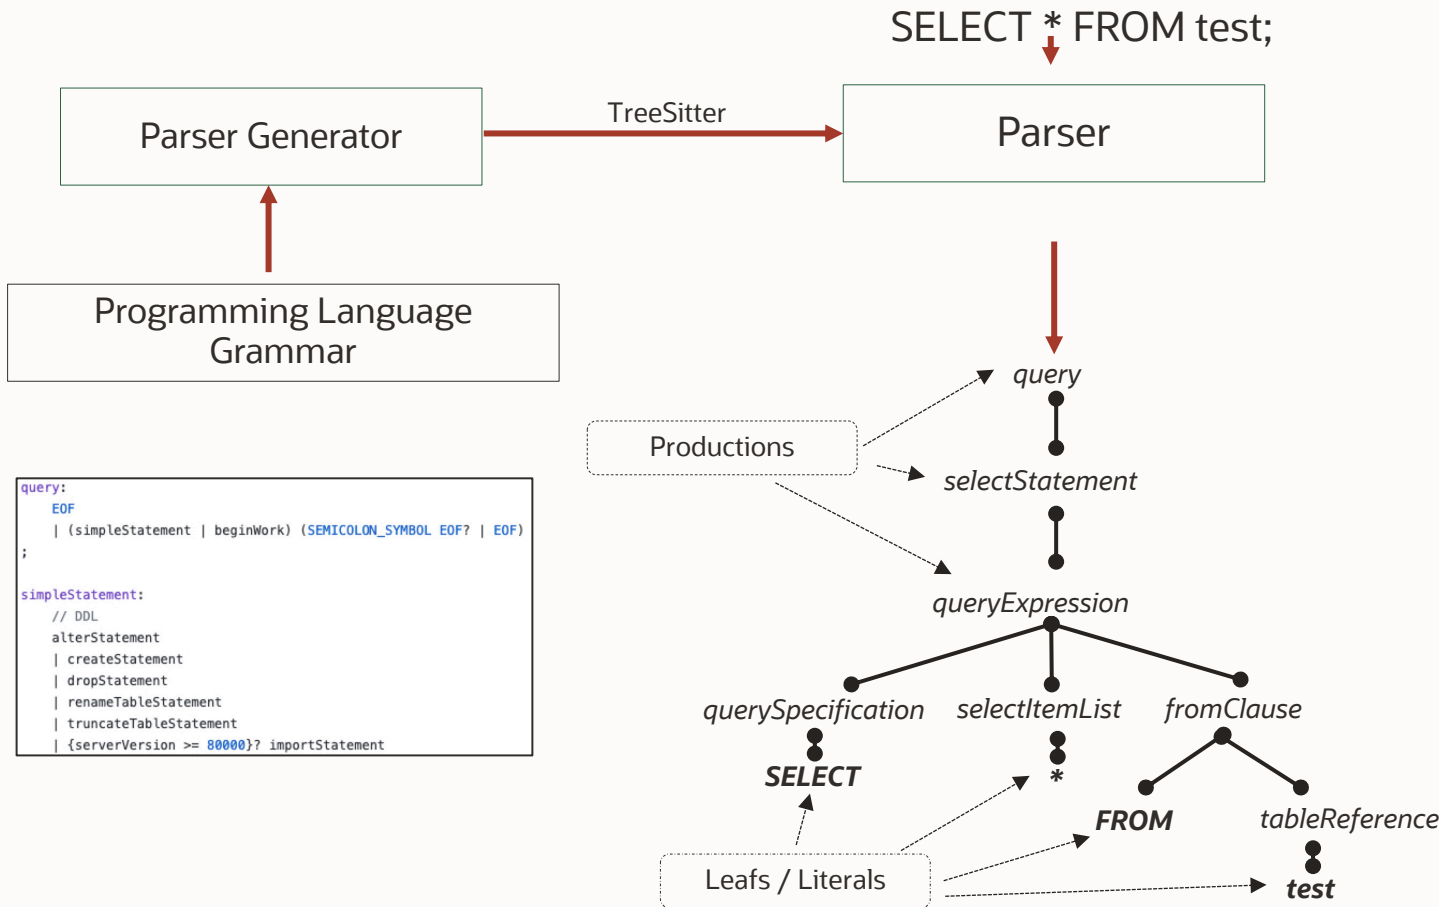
SELECT * FROM test;

Parser Generator

TreeSitter

Parser

Programming Language Grammar

query:
EOF
| (simpleStatement | beginWork) (SEMICOLON_SYMBOL EOF? | EOF)
;

simpleStatement:
// DDL
alterStatement
| createStatement
| dropStatement
| renameTableStatement
| truncateTableStatement
| {serverVersion >= 80000}? importStatement

Productions

query

selectStatement

queryExpression

querySpecification

selectItemList

fromClause

SELECT

*

FROM

tableReference

test

Leafs / Literals